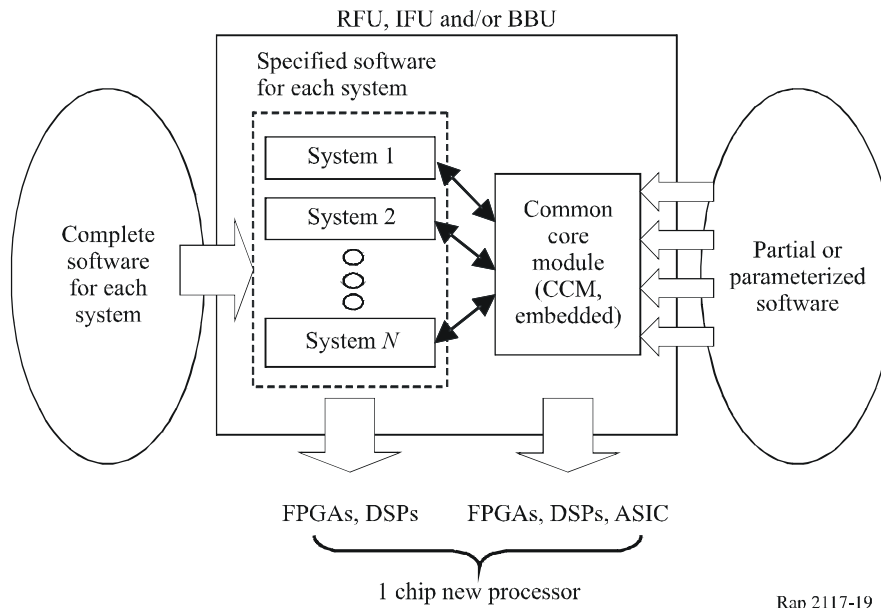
RFU, IFU and/or BBU

Specified software for each system

System 1

System 2

System $N$

Common core module (CCM, embedded)

Complete software for each system

Partial or parameterized software

FPGAs, DSPs

FPGAs, DSPs, ASIC

1 chip new processor

Rap 2117-19